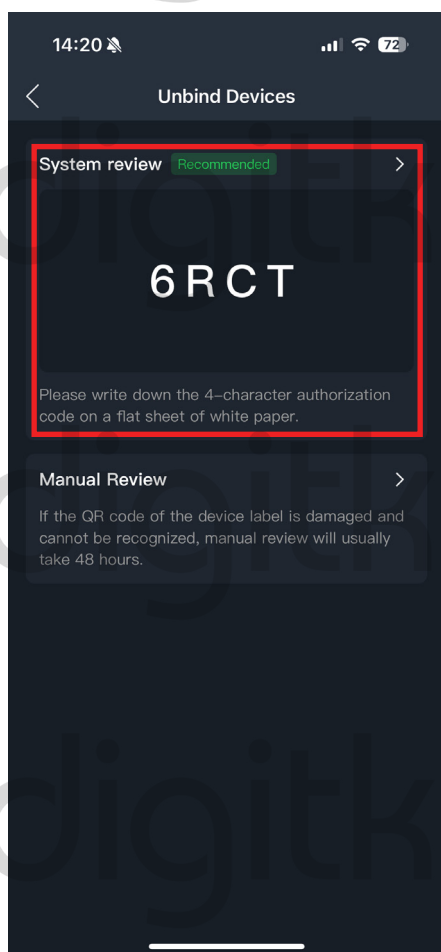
14:20

72

Unbind Devices

System review Recommended

6RCT

Please write down the 4-character authorization code on a flat sheet of white paper.

Manual Review

If the QR code of the device label is damaged and cannot be recognized, manual review will usually take 48 hours.

digitk

digitk

digitk